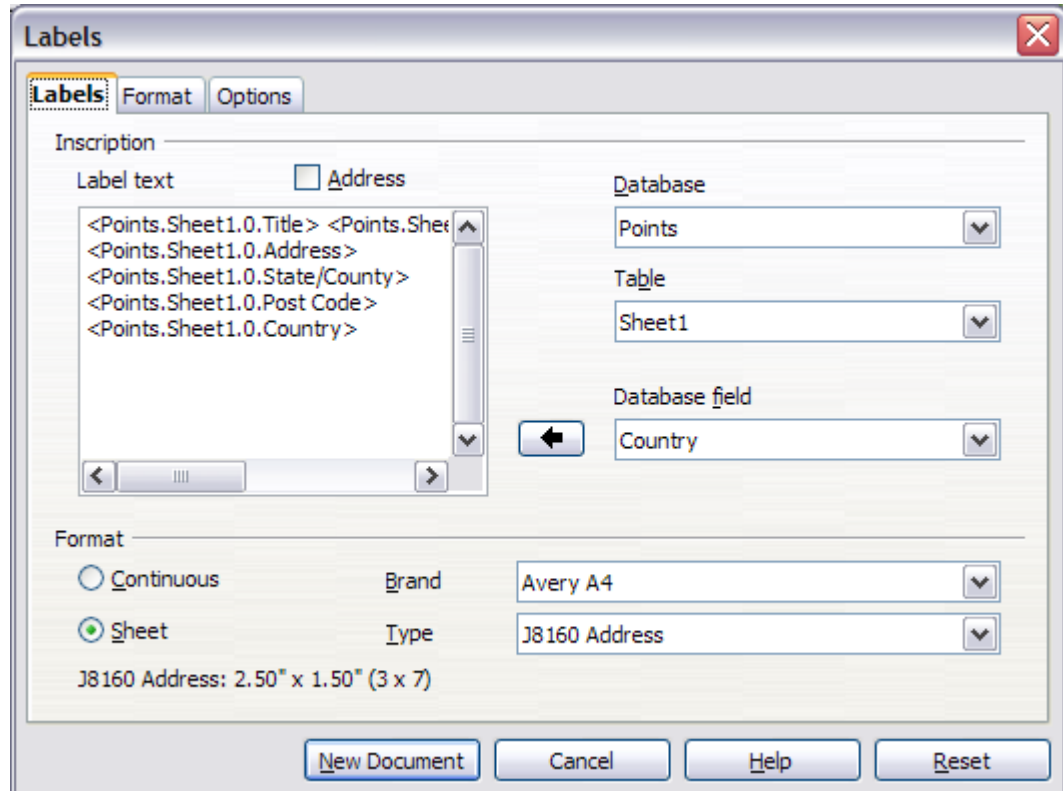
Labels

Labels | Format | Options

Inscription

Label text

Address

<Points.Sheet1.0.Title> <Points.Shee
<Points.Sheet1.0.Address>
<Points.Sheet1.0.State/County>
<Points.Sheet1.0.Post Code>
<Points.Sheet1.0.Country>

Database

Points

Table

Sheet1

Database field

Country

Format

Continuous

Sheet

Brand

Avery A4

Type

J8160 Address

J8160 Address: 2.50" x 1.50" (3 x 7)

New Document | Cancel | Help | Reset